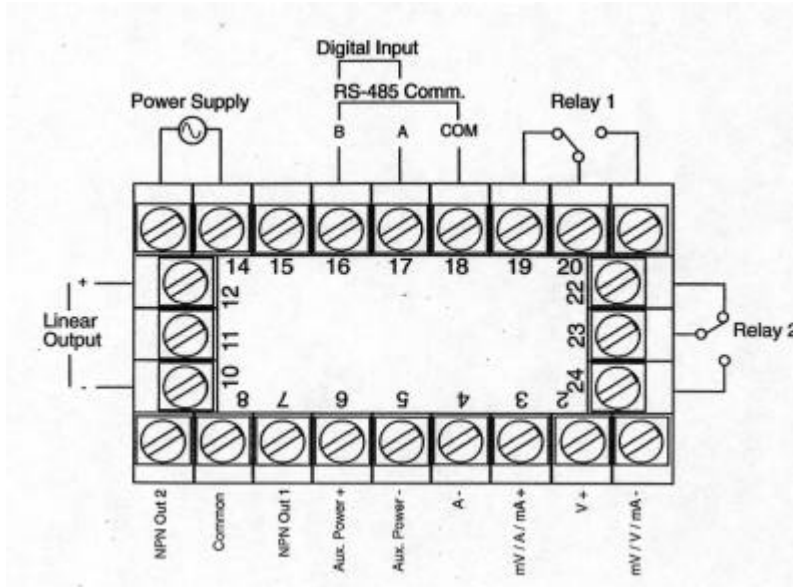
Digital Input

RS-485 Comm.

Power Supply

B

A

COM

Relay 1

14 15 16 17 18 19 20

12

11

10

22

23

24

Linear Output

+

-

Relay 2

8 7 6 5 4 3 2

NPN Out 2

Common

NPN Out 1

Aux. Power +

Aux. Power -

A -

mV / A / mA +

V +

mV / V / mA -